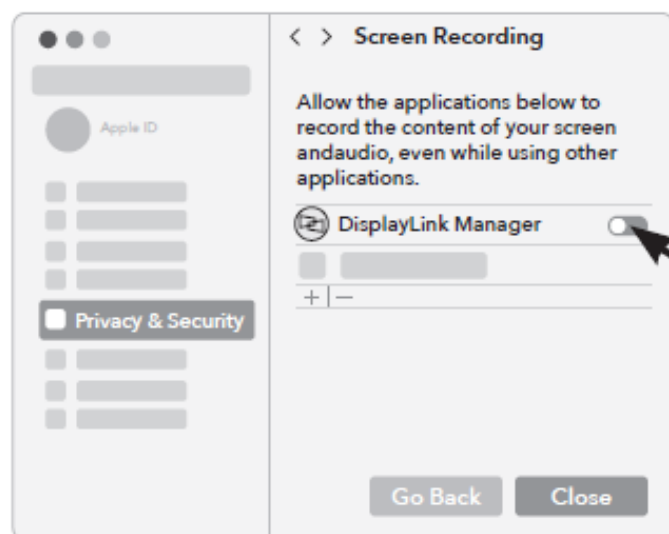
< > Screen Recording

Apple ID

Privacy & Security

Allow the applications below to record the content of your screen andaudio, even while using other applications.

DisplayLink Manager

+ | −

Go Back

Close